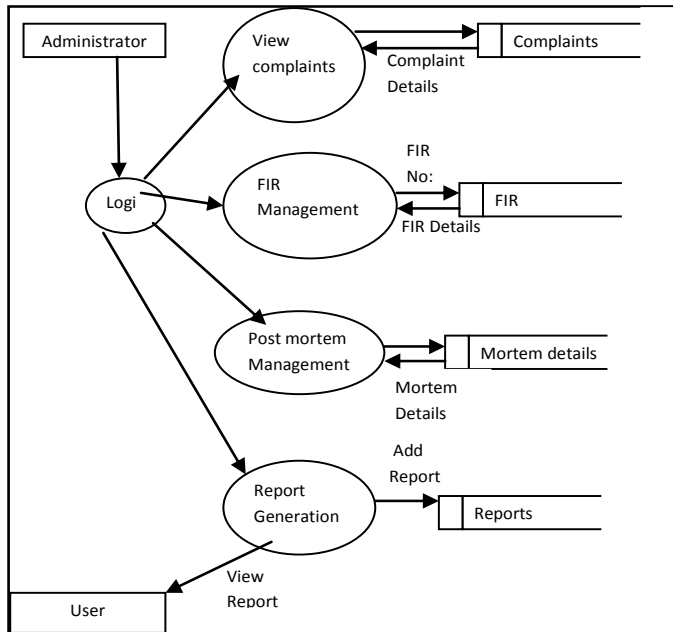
Administrator

View complaints

Complaints

Complaint Details

Logi

FIR No:

FIR Management

FIR

FIR Details

Post mortem Management

Mortem details

Mortem Details

Add Report

Report Generation

Reports

View Report

User